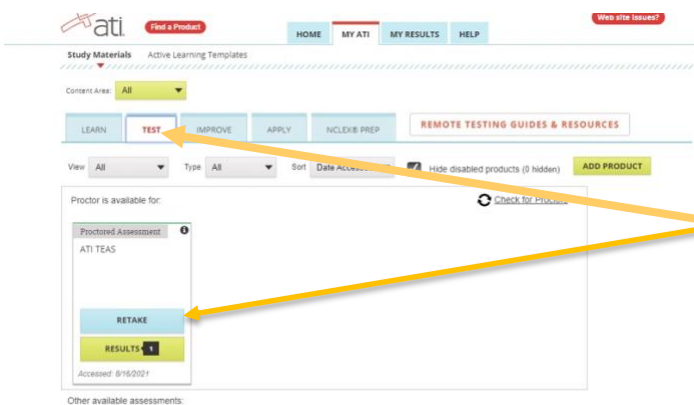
ati. Find a Product

HOME MY ATI MY RESULTS HELP

Web site issues?

Study Materials Active Learning Templates

Content Area: All

LEARN TEST IMPROVE APPLY NCLEX® PREP

REMOTE TESTING GUIDES & RESOURCES

View All Type All Sort Date Access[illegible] Hide disabled products (0 hidden) ADD PRODUCT

Proctor is available for:

Check for Proc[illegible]

Proctored Assessment

ATI TEAS

RETAKE

RESULTS 1

Accessed: 8/16/2021

Other available assessments: